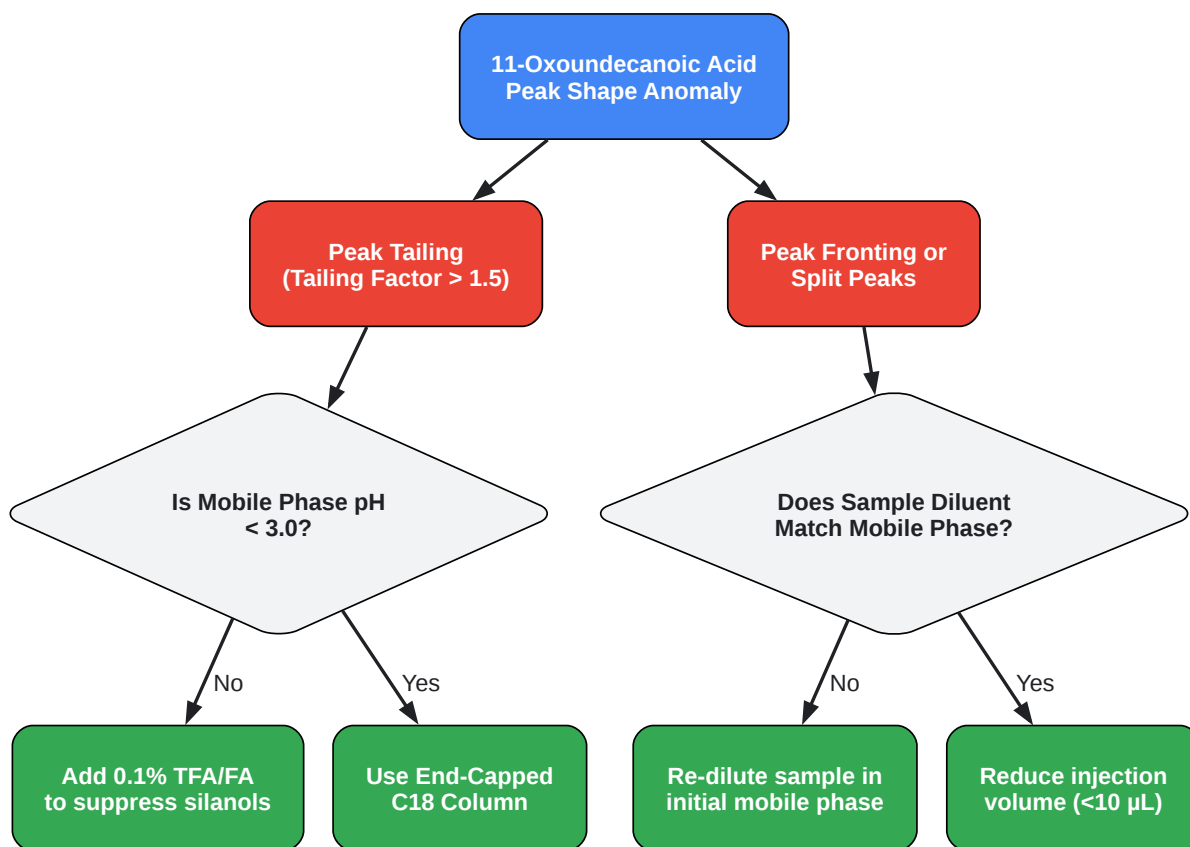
11-Oxoundecanoic Acid Peak Shape Anomaly

Peak Tailing (Tailing Factor > 1.5)

Peak Fronting or Split Peaks

Is Mobile Phase pH < 3.0?

Does Sample Diluent Match Mobile Phase?

No

Yes

No

Yes

Add 0.1% TFA/FA to suppress silanols

Use End-Capped C18 Column

Re-dilute sample in initial mobile phase

Reduce injection volume (<10 µL)